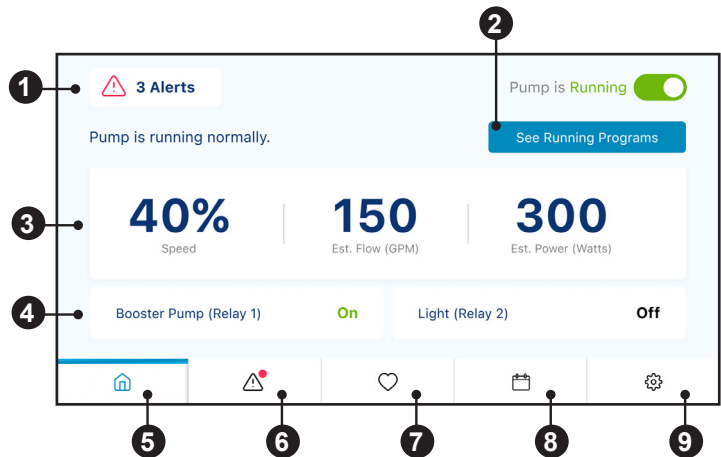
1

2

3 Alerts

Pump is Running

Pump is running normally.

See Running Programs

3

40%
Speed

150
Est. Flow (GPM)

300
Est. Power (Watts)

4

Booster Pump (Relay 1) On

Light (Relay 2) Off

5

6

7

8

9